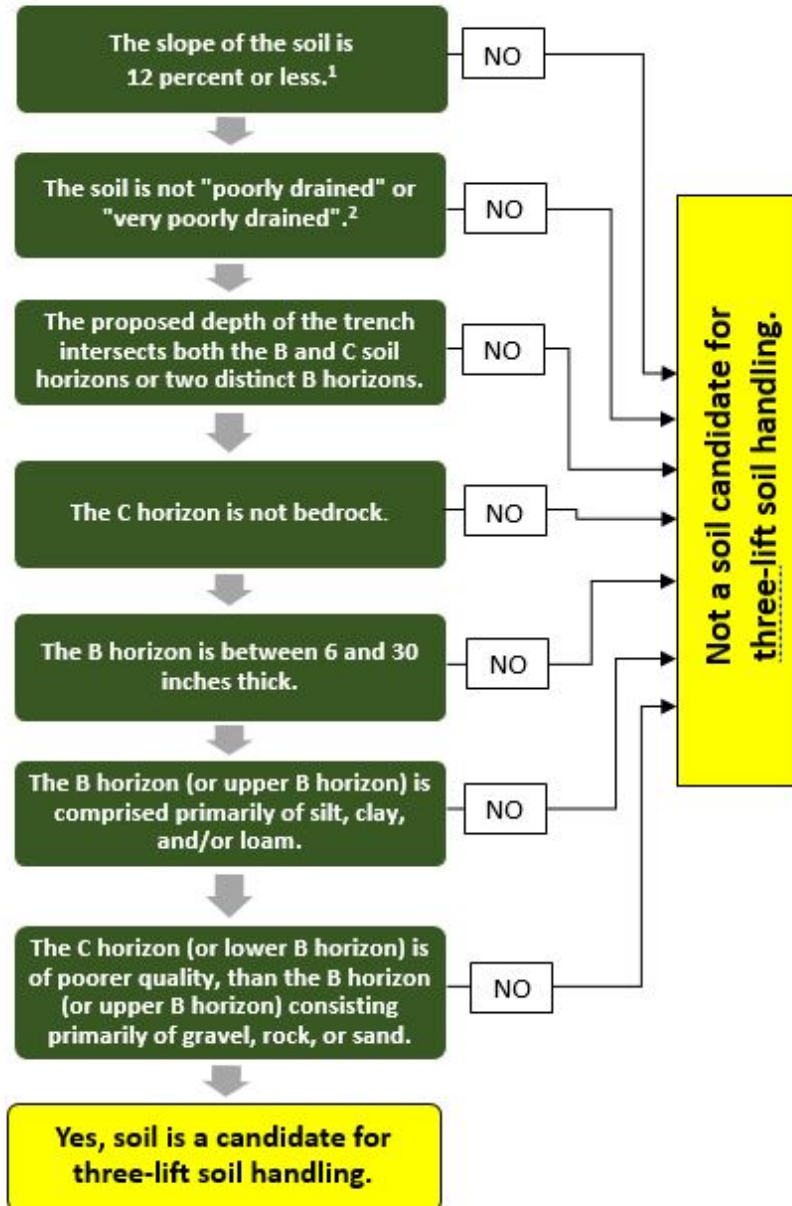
The slope of the soil is 12 percent or less.$^1$

NO

The soil is not "poorly drained" or "very poorly drained".$^2$

NO

The proposed depth of the trench intersects both the B and C soil horizons or two distinct B horizons.

NO

The C horizon is not bedrock.

NO

The B horizon is between 6 and 30 inches thick.

NO

The B horizon (or upper B horizon) is comprised primarily of silt, clay, and/or loam.

NO

The C horizon (or lower B horizon) is of poorer quality, than the B horizon (or upper B horizon) consisting primarily of gravel, rock, or sand.

NO

Yes, soil is a candidate for three-lift soil handling.

Not a soil candidate for three-lift soil handling.